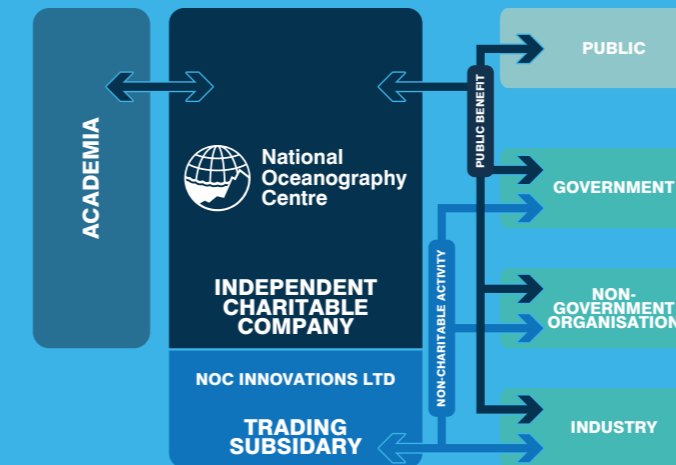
ACADEMIA

National Oceanography Centre

INDEPENDENT CHARITABLE COMPANY

NOC INNOVATIONS LTD

TRADING SUBSIDARY

PUBLIC BENEFIT

NON-CHARITABLE ACTIVITY

PUBLIC

GOVERNMENT

NON-GOVERNMENT ORGANISATION

INDUSTRY